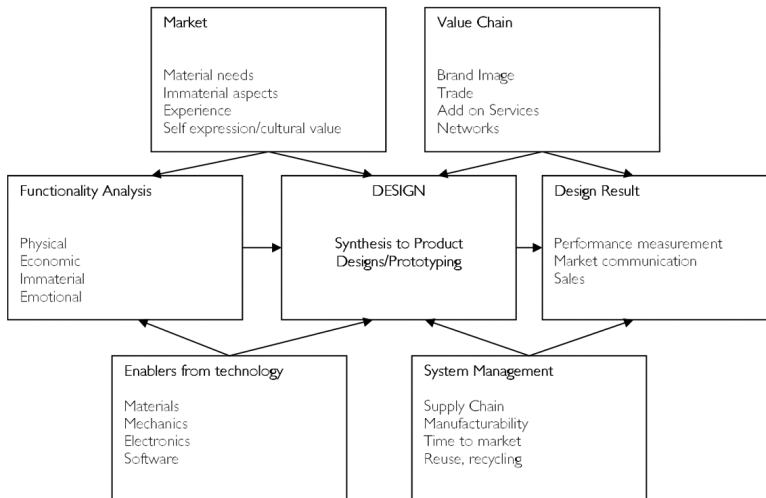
Market

Material needs
Immaterial aspects
Experience
Self expression/cultural value

Value Chain

Brand Image
Trade
Add on Services
Networks

Functionality Analysis

Physical
Economic
Immaterial
Emotional

DESIGN

Synthesis to Product Designs/Prototyping

Design Result

Performance measurement
Market communication
Sales

Enablers from technology

Materials
Mechanics
Electronics
Software

System Management

Supply Chain
Manufacturability
Time to market
Reuse, recycling